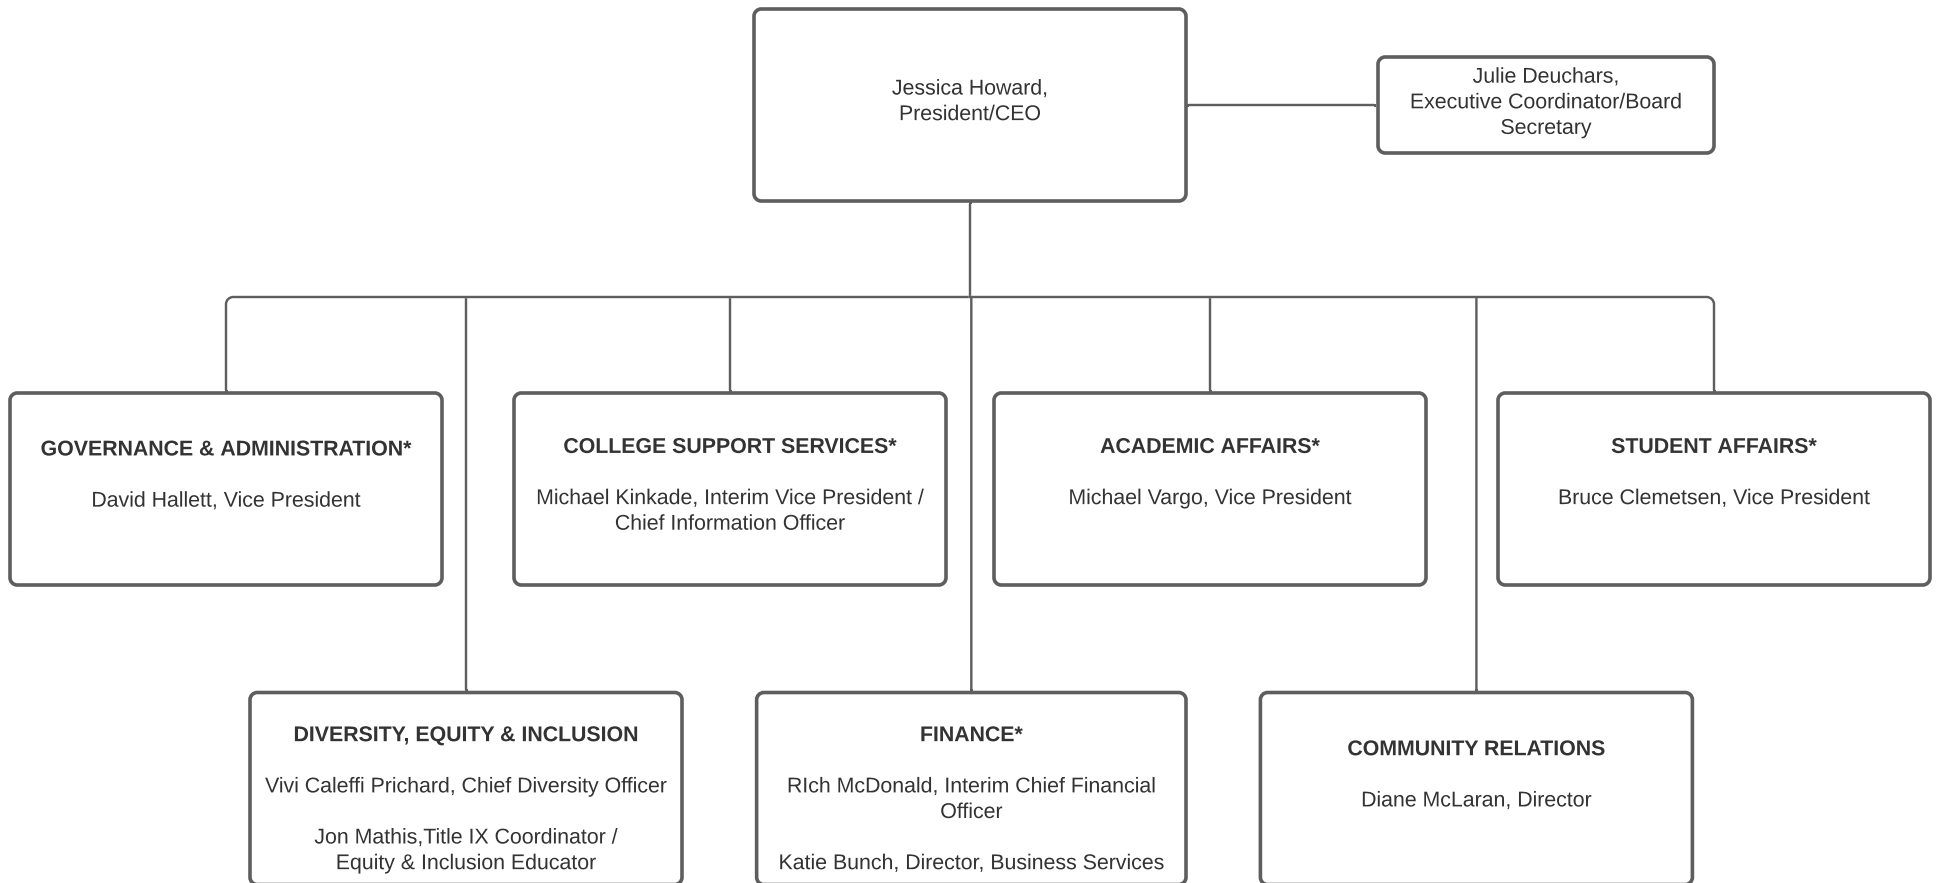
Jessica Howard,
President/CEO

Julie Deuchars,
Executive Coordinator/Board Secretary

GOVERNANCE & ADMINISTRATION*

David Hallett, Vice President

COLLEGE SUPPORT SERVICES*

Michael Kinkade, Interim Vice President / Chief Information Officer

ACADEMIC AFFAIRS*

Michael Vargo, Vice President

STUDENT AFFAIRS*

Bruce Clemetsen, Vice President

DIVERSITY, EQUITY & INCLUSION

Vivi Caleffi Prichard, Chief Diversity Officer

Jon Mathis,Title IX Coordinator / Equity & Inclusion Educator

FINANCE*

RIch McDonald, Interim Chief Financial Officer

Katie Bunch, Director, Business Services

COMMUNITY RELATIONS

Diane McLaran, Director